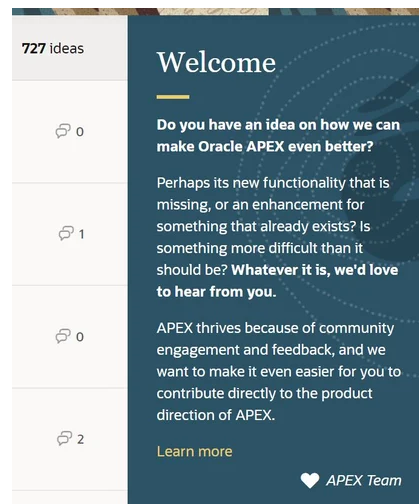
727 ideas

0

1

0

2

Welcome

Do you have an idea on how we can make Oracle APEX even better?

Perhaps its new functionality that is missing, or an enhancement for something that already exists? Is something more difficult than it should be? Whatever it is, we'd love to hear from you.

APEX thrives because of community engagement and feedback, and we want to make it even easier for you to contribute directly to the product direction of APEX.

Learn more

APEX Team